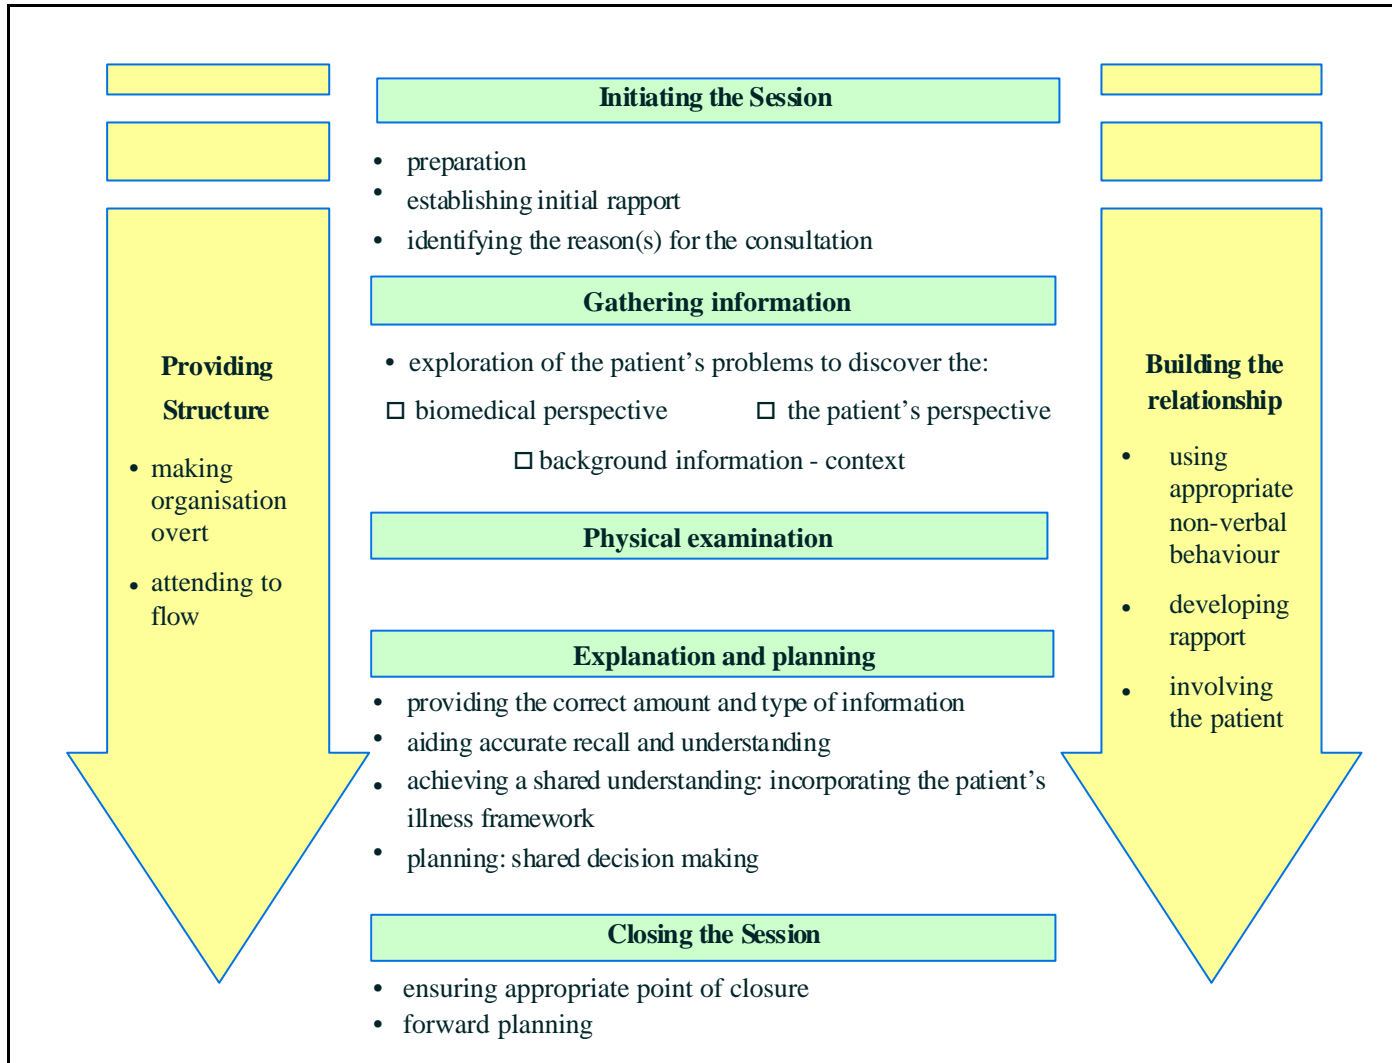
Initiating the Session

- preparation
- establishing initial rapport
- identifying the reason(s) for the consultation

Gathering information

- exploration of the patient's problems to discover the:

☐ biomedical perspective ☐ the patient's perspective

☐ background information - context

Physical examination

Explanation and planning

- providing the correct amount and type of information
- aiding accurate recall and understanding
- achieving a shared understanding: incorporating the patient's illness framework
- planning: shared decision making

Closing the Session

- ensuring appropriate point of closure
- forward planning

Providing Structure

- making organisation overt
- attending to flow

Building the relationship

- using appropriate non-verbal behaviour
- developing rapport
- involving the patient